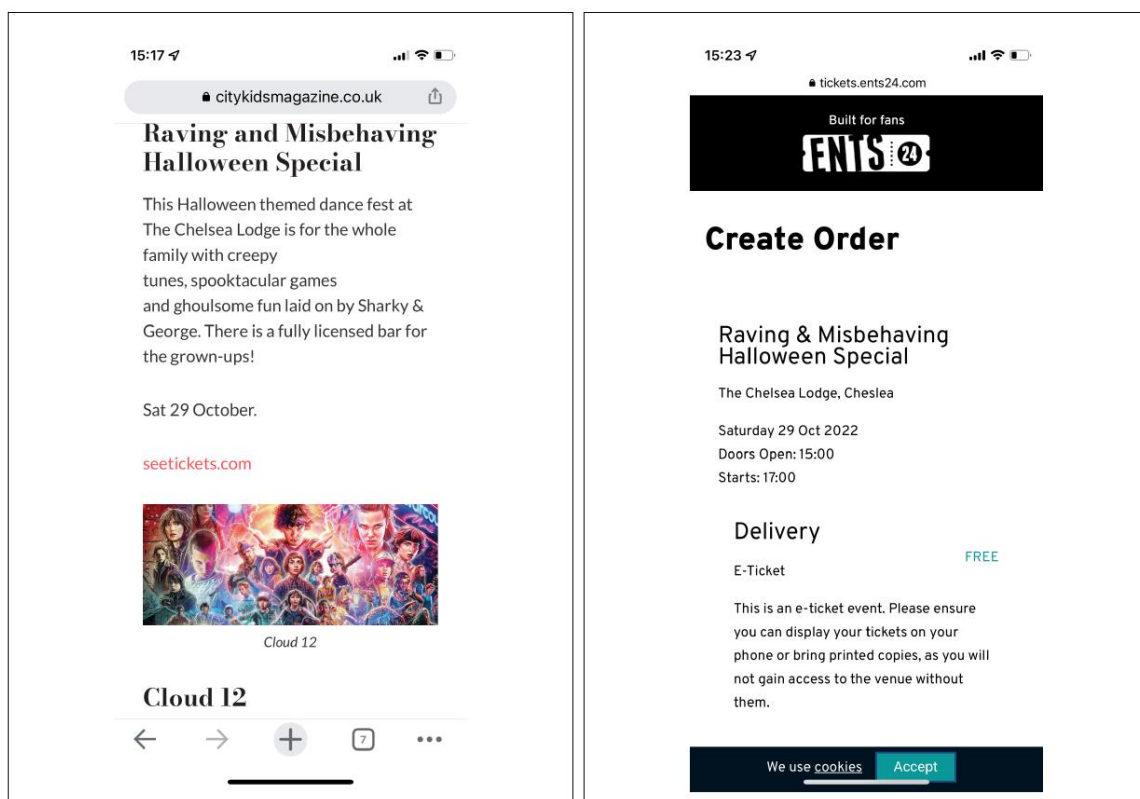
15:17

citykidsmagazine.co.uk

Raving and Misbehaving Halloween Special

This Halloween themed dance fest at The Chelsea Lodge is for the whole family with creepy tunes, spooktacular games and ghoulsome fun laid on by Sharky & George. There is a fully licensed bar for the grown-ups!

Sat 29 October.

seetickets.com

Cloud 12

Cloud 12

7

15:23

tickets.ents24.com

Built for fans

ENTS 24

Create Order

Raving & Misbehaving Halloween Special

The Chelsea Lodge, Cheslea

Saturday 29 Oct 2022
Doors Open: 15:00
Starts: 17:00

Delivery

E-Ticket

FREE

This is an e-ticket event. Please ensure you can display your tickets on your phone or bring printed copies, as you will not gain access to the venue without them.

We use cookies

Accept